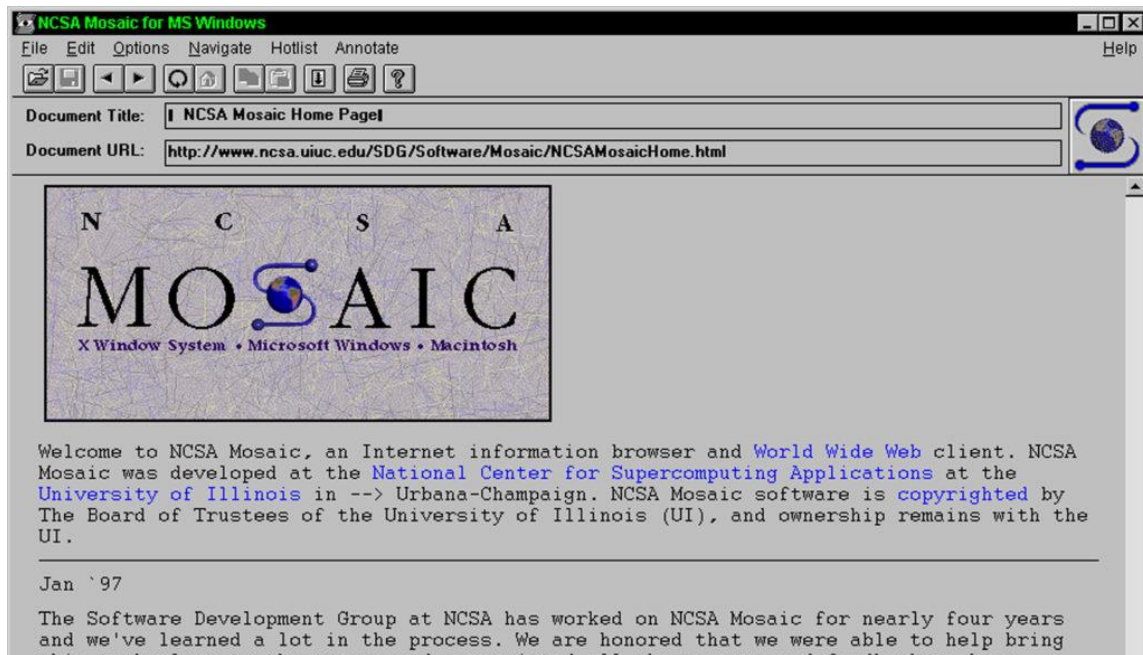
NCSA Mosaic for MS Windows

File Edit Options Navigate Hotlist Annotate Help

Document Title: NCSA Mosaic Home Page

Document URL: http://www.ncsa.uiuc.edu/SDG/Software/Mosaic/NCSAMosaicHome.html

N C S A
MOSAIC
X Window System • Microsoft Windows • Macintosh

Welcome to NCSA Mosaic, an Internet information browser and World Wide Web client. NCSA Mosaic was developed at the National Center for Supercomputing Applications at the University of Illinois in --> Urbana-Champaign. NCSA Mosaic software is copyrighted by The Board of Trustees of the University of Illinois (UI), and ownership remains with the UI.

Jan `97

The Software Development Group at NCSA has worked on NCSA Mosaic for nearly four years and we've learned a lot in the process. We are honored that we were able to help bring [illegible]